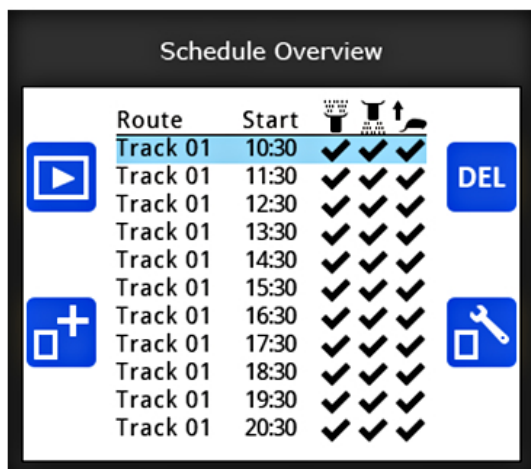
Schedule Overview

| Route | Start | | | |
|---|---|---|---|---|
| Track 01 | 10:30 | ✓ | ✓ | ✓ |
| Track 01 | 11:30 | ✓ | ✓ | ✓ |
| Track 01 | 12:30 | ✓ | ✓ | ✓ |
| Track 01 | 13:30 | ✓ | ✓ | ✓ |
| Track 01 | 14:30 | ✓ | ✓ | ✓ |
| Track 01 | 15:30 | ✓ | ✓ | ✓ |
| Track 01 | 16:30 | ✓ | ✓ | ✓ |
| Track 01 | 17:30 | ✓ | ✓ | ✓ |
| Track 01 | 18:30 | ✓ | ✓ | ✓ |
| Track 01 | 19:30 | ✓ | ✓ | ✓ |
| Track 01 | 20:30 | ✓ | ✓ | ✓ |

DEL